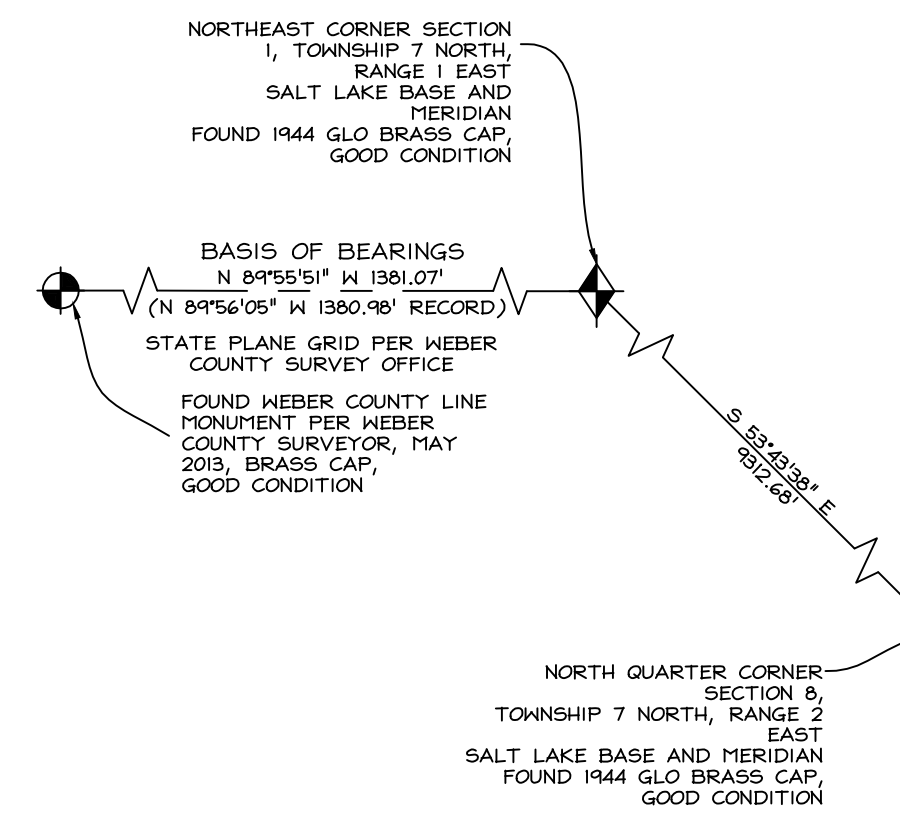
NORTHEAST CORNER SECTION 1, TOWNSHIP 7 NORTH, RANGE 1 EAST
SALT LAKE BASE AND MERIDIAN
FOUND 1944 GLO BRASS CAP, GOOD CONDITION

BASIS OF BEARINGS
N 89°55'51" W 1381.07'
(N 89°56'05" W 1380.98' RECORD)

STATE PLANE GRID PER WEBER COUNTY SURVEY OFFICE

FOUND WEBER COUNTY LINE MONUMENT PER WEBER COUNTY SURVEYOR, MAY 2013, BRASS CAP, GOOD CONDITION

S 53°43'38" E
9312.68'

NORTH QUARTER CORNER SECTION 8, TOWNSHIP 7 NORTH, RANGE 2 EAST
SALT LAKE BASE AND MERIDIAN
FOUND 1944 GLO BRASS CAP, GOOD CONDITION